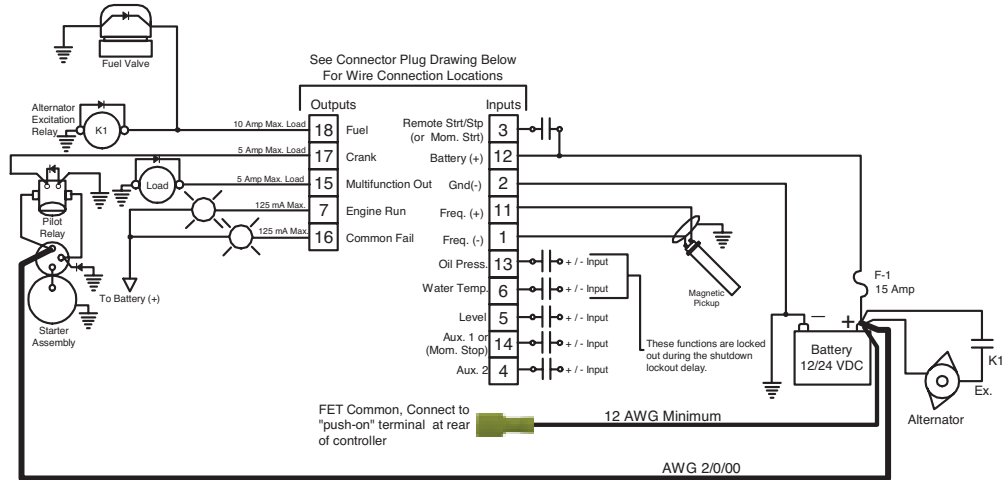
Fuel Valve

See Connector Plug Drawing Below
For Wire Connection Locations

Outputs

Inputs

Alternator Excitation Relay

K1

10 Amp Max. Load

18 Fuel

5 Amp Max. Load

17 Crank

Load

5 Amp Max. Load

15 Multifunction Out

125 mA Max.

7 Engine Run

125 mA Max.

16 Common Fail

Pilot Relay

To Battery (+)

Starter Assembly

Remote Strt/Stp (or Mom. Strt) 3

Battery (+) 12

Gnd(-) 2

Freq. (+) 11

Freq. (-) 1

Oil Press. 13 + / - Input

Water Temp. 6 + / - Input

Level 5 + / - Input

Aux. 1 or (Mom. Stop) 14 + / - Input

Aux. 2 4 + / - Input

Magnetic Pickup

These functions are locked out during the shutdown lockout delay.

F-1
15 Amp

Battery
12/24 VDC

K1

Ex.

Alternator

FET Common, Connect to "push-on" terminal at rear of controller

12 AWG Minimum

AWG 2/0/00